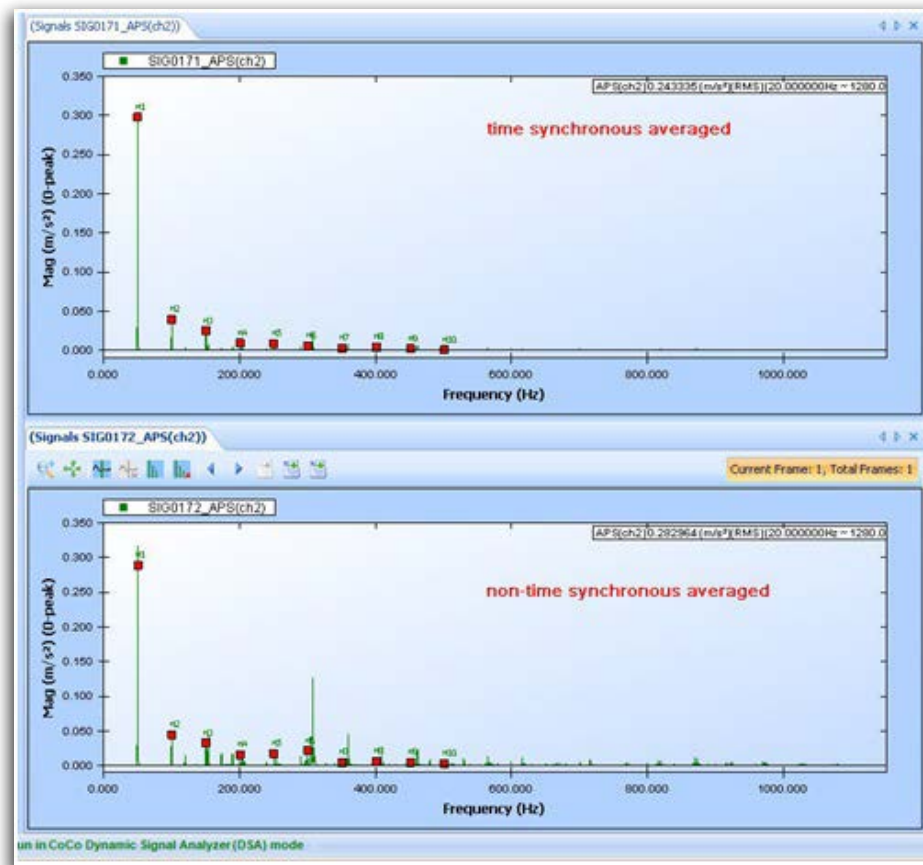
(Signals SIG0171_APS(ch2))

SIG0171_APS(ch2)

APS(ch2) 0.243335 (m/s²)(RMS) (20.000000Hz ~ 1280.0

time synchronous averaged

Mag (m/s²) (0-peak)

0.350
0.300
0.250
0.200
0.150
0.100
0.050
0.000

#1
#2
#3
#4
#5
#6
#7
#8
#9
#10

0.000
200.000
400.000
600.000
800.000
1000.000

Frequency (Hz)

(Signals SIG0172_APS(ch2))

Current Frame: 1, Total Frames: 1

SIG0172_APS(ch2)

APS(ch2) 0.282964 (m/s²)(RMS) (20.000000Hz ~ 1280.0

non-time synchronous averaged

Mag (m/s²) (0-peak)

0.350
0.300
0.250
0.200
0.150
0.100
0.050
0.000

#1
#2
#3
#4
#5
#6
#7
#8
#9
#10

0.000
200.000
400.000
600.000
800.000
1000.000

Frequency (Hz)

un in CoCo Dynamic Signal Analyzer (DSA) mode